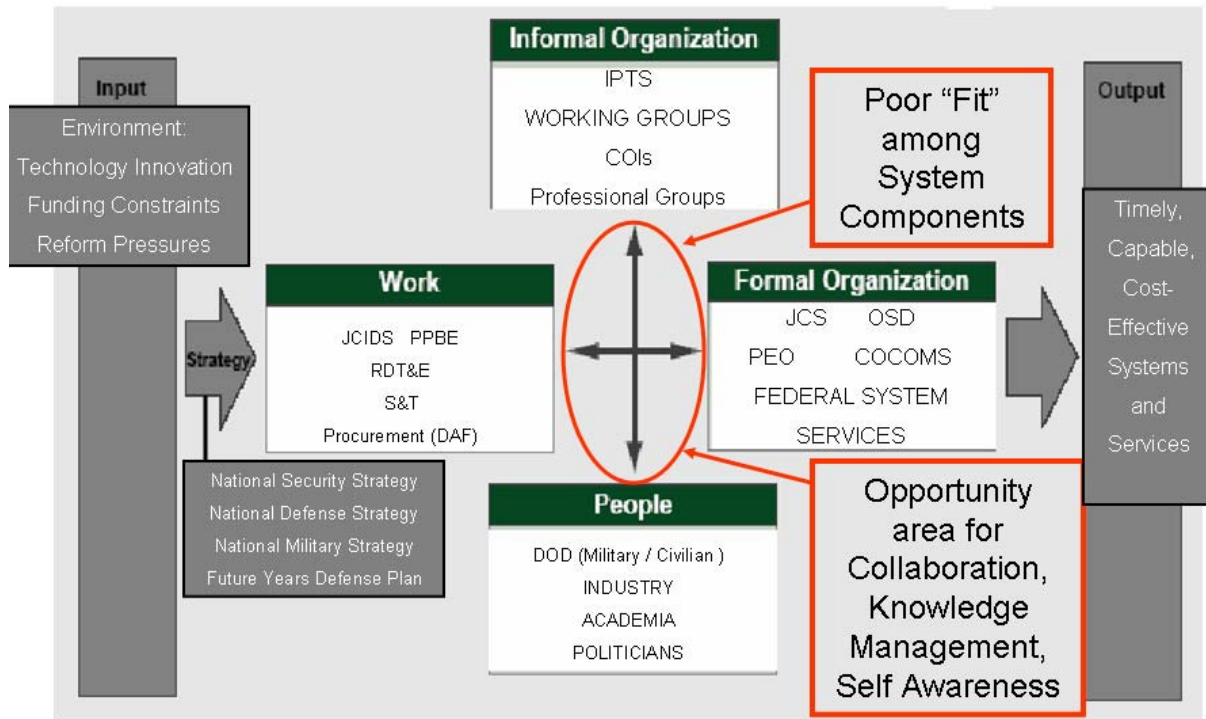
Input

Environment:
Technology Innovation
Funding Constraints
Reform Pressures

Strategy

National Security Strategy
National Defense Strategy
National Military Strategy
Future Years Defense Plan

Informal Organization
IPTS
WORKING GROUPS
COIs
Professional Groups

Poor "Fit" among System Components

Work
JCIDS PPBE
RDT&E
S&T
Procurement (DAF)

Formal Organization
JCS OSD
PEO COCOMS
FEDERAL SYSTEM
SERVICES

People
DOD (Military / Civilian )
INDUSTRY
ACADEMIA
POLITICIANS

Opportunity area for Collaboration, Knowledge Management, Self Awareness

Output

Timely, Capable, Cost-Effective Systems and Services